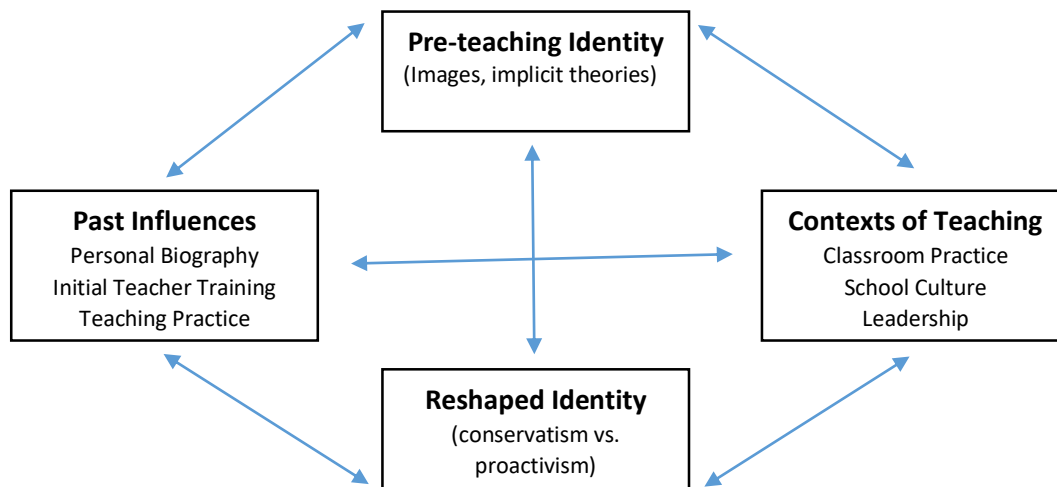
**Pre-teaching Identity**
(Images, implicit theories)

**Past Influences**
Personal Biography
Initial Teacher Training
Teaching Practice

**Contexts of Teaching**
Classroom Practice
School Culture
Leadership

**Reshaped Identity**
(conservatism vs. proactivism)